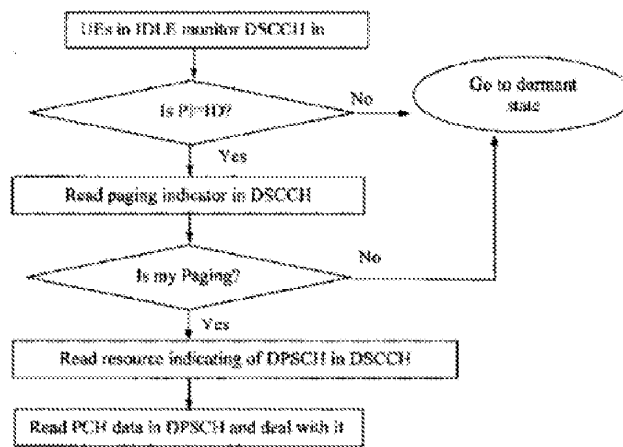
UEs in IDLE monitor DSCCH in

Is PI=ID?

No

Go to dormant state

Yes

Read paging indicator in DSCCH

Is my Paging?

No

Yes

Read resource indicating of DPSCH in DSCCH

Read PCH data in DPSCH and deal with it